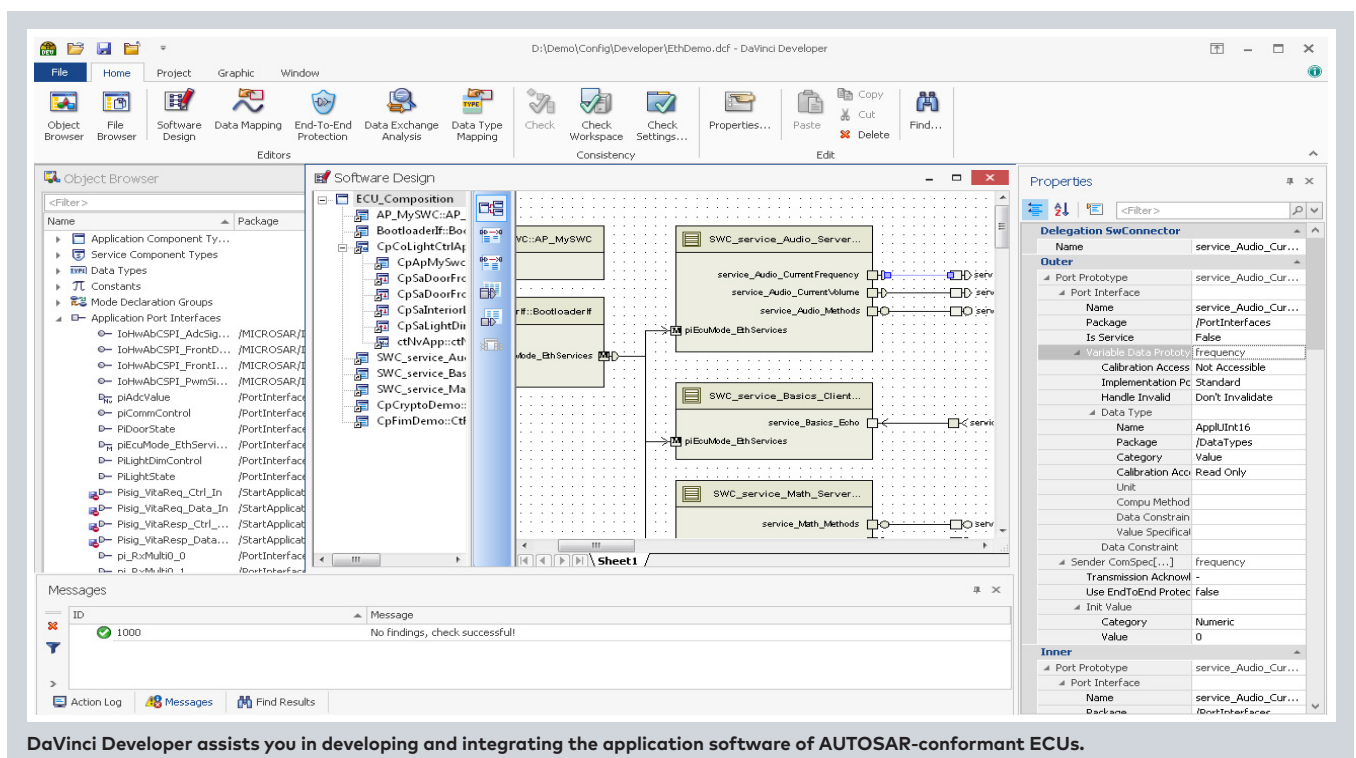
D:\Demo\Config\Developer\EthDemo.dcf - DaVinci Developer

File Home Project Graphic Window

Object Browser
File Browser
Software Design
Data Mapping
End-To-End Protection
Data Exchange Analysis
Data Type Mapping
Editors

Check
Check Workspace
Check Settings...
Consistency

Properties...
Paste
Copy
Cut
Delete
Find...
Edit

Object Browser
<Filter>
Name | Package
Application Component Ty...
Service Component Types
Data Types
Constants
Mode Declaration Groups
Application Port Interfaces

| Name | Package |
|---|---|
| IoHwAbCSPI_AdcSig... | /MICROSAR/I |
| IoHwAbCSPI_FrontD... | /MICROSAR/I |
| IoHwAbCSPI_FrontI... | /MICROSAR/I |
| IoHwAbCSPI_PwmSi... | /MICROSAR/I |
| piAdcValue | /PortInterface |
| piCommControl | /PortInterface |
| PiDoorState | /PortInterface |
| piEcuMode_EthServi... | /PortInterface |
| PiLightDimControl | /PortInterface |
| PiLightState | /PortInterface |
| Pisig_VitaReq_Ctrl_In | /StartApplicat |
| Pisig_VitaReq_Data_In | /StartApplicat |
| Pisig_VitaResp_Ctrl_... | /StartApplicat |
| Pisig_VitaResp_Data... | /StartApplicat |
| pi_RxMulti0_0 | /PortInterface |
| pi_RxMulti0_1 | /PortInterface |

Software Design
ECU_Composition
AP_MySWC::AP_
BootloaderIf::Boo
CpCoLightCtrlAp
CpApMySwc
CpSaDoorFro
CpSaDoorFro
CpSaInteriorl
CpSaLightDir
ctNvApp::ctN
SWC_service_Au
SWC_service_Bas
SWC_service_Ma
CpCryptoDemo::
CpFimDemo::Ctl

VC::AP_MySWC
rlf::Bootloaderlf
Mode_EthServices
SWC_service_Audio_Server...
service_Audio_CurrentFrequency
service_Audio_CurrentVolume
service_Audio_Methods
piEcuMode_EthServices
SWC_service_Basics_Client...
service_Basics_Echo
piEcuMode_EthServices
SWC_service_Math_Server...
service_Math_Methods
Sheet1

Properties
<Filter>

| | |
|---|---|
| Delegation SwConnector | |
| Name | service_Audio_Cur... |
| Outer | |
| Port Prototype | service_Audio_Cur... |
| Port Interface | |
| Name | service_Audio_Cur... |
| Package | /PortInterfaces |
| Is Service | False |
| Variable Data Prototy | frequency |
| Calibration Access | Not Accessible |
| Implementation Pc | Standard |
| Handle Invalid | Don't Invalidate |
| Data Type | |
| Name | ApplUInt16 |
| Package | /DataTypes |
| Category | Value |
| Calibration Acc | Read Only |
| Unit | |
| Compu Method | |
| Data Constrain | |
| Value Specificat | |
| Data Constraint | |
| Sender ComSpec[...] | frequency |
| Transmission Acknowl | - |
| Use EndToEnd Protec | false |
| Init Value | |
| Category | Numeric |
| Value | 0 |
| Inner | |
| Port Prototype | service_Audio_Cur... |
| Port Interface | |
| Name | service_Audio_Cur... |
| Package | /PortInterfaces |

Messages
| ID | Message |
|---|---|
| 1000 | No findings, check successful! |

Action Log | Messages | Find Results

DaVinci Developer assists you in developing and integrating the application software of AUTOSAR-conformant ECUs.